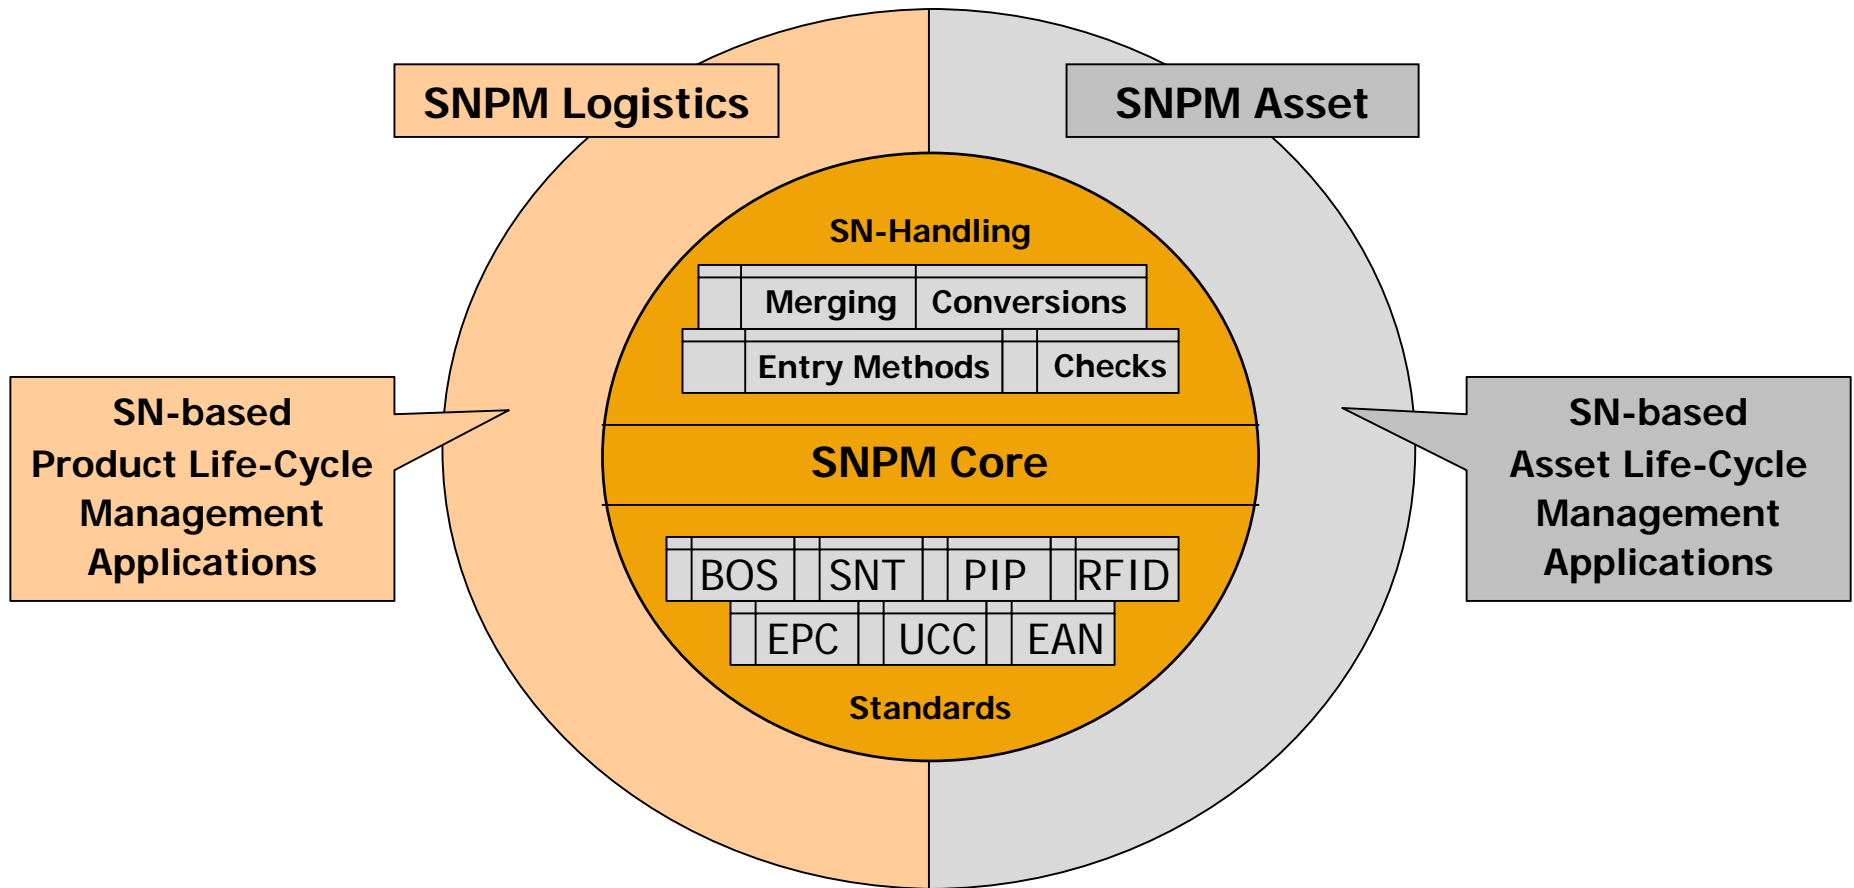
SNPM Logistics

SNPM Asset

SN-based
Product Life-Cycle
Management
Applications

SN-Handling

Merging

Conversions

Entry Methods

Checks

SNPM Core

BOS

SNT

PIP

RFID

EPC

UCC

EAN

Standards

SN-based
Asset Life-Cycle
Management
Applications